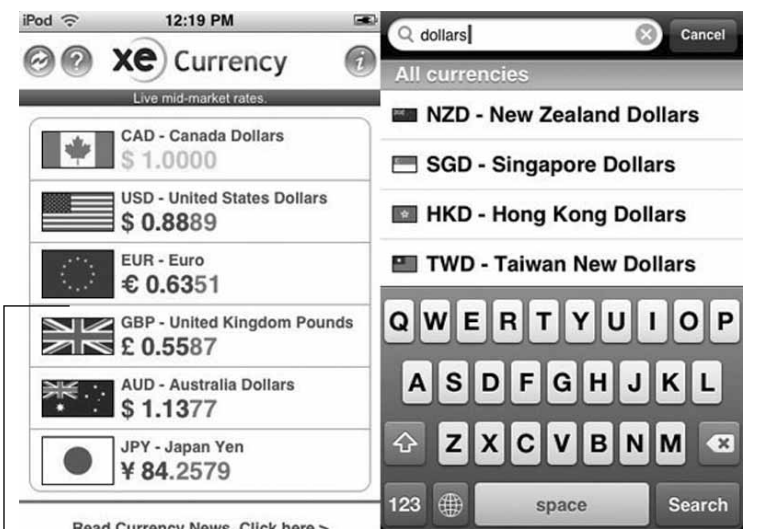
iPod 12:19 PM

? xe Currency i

Live mid-market rates.

CAD - Canada Dollars
\$ 1.0000

USD - United States Dollars
\$ 0.8889

EUR - Euro
€ 0.6351

GBP - United Kingdom Pounds
£ 0.5587

AUD - Australia Dollars
\$ 1.1377

JPY - Japan Yen
¥ 84.2579

Read Currency News. Click here >

dollars

Cancel

All currencies

NZD - New Zealand Dollars

SGD - Singapore Dollars

HKD - Hong Kong Dollars

TWD - Taiwan New Dollars

Q W E R T Y U I O P

A S D F G H J K L

Z X C V B N M

123 space Search